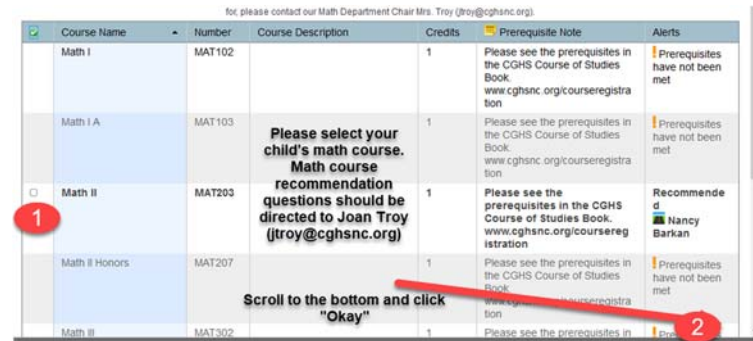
for, please contact our Math Department Chair Mrs. Troy (jtroy@cghsnc.org).

| | Course Name | Number | Course Description | Credits | Prerequisite Note | Alerts |
|---|---|---|---|---|---|---|
| | Math I | MAT102 | | 1 | Please see the prerequisites in the CGHS Course of Studies Book. www.cghsnc.org/courseregistration | Prerequisites have not been met |
| | Math I A | MAT103 | | 1 | Please see the prerequisites in the CGHS Course of Studies Book. www.cghsnc.org/courseregistration | Prerequisites have not been met |
| | Math II | MAT203 | | 1 | Please see the prerequisites in the CGHS Course of Studies Book. www.cghsnc.org/courseregistration | Recommended Nancy Barkan |
| | Math II Honors | MAT207 | | 1 | Please see the prerequisites in the CGHS Course of Studies Book. www.cghsnc.org/courseregistration | Prerequisites have not been met |
| | Math III | MAT302 | | 1 | Please see the prerequisites in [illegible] | Pre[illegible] |

Please select your child's math course. Math course recommendation questions should be directed to Joan Troy (jtroy@cghsnc.org)

1

Scroll to the bottom and click "Okay"

2